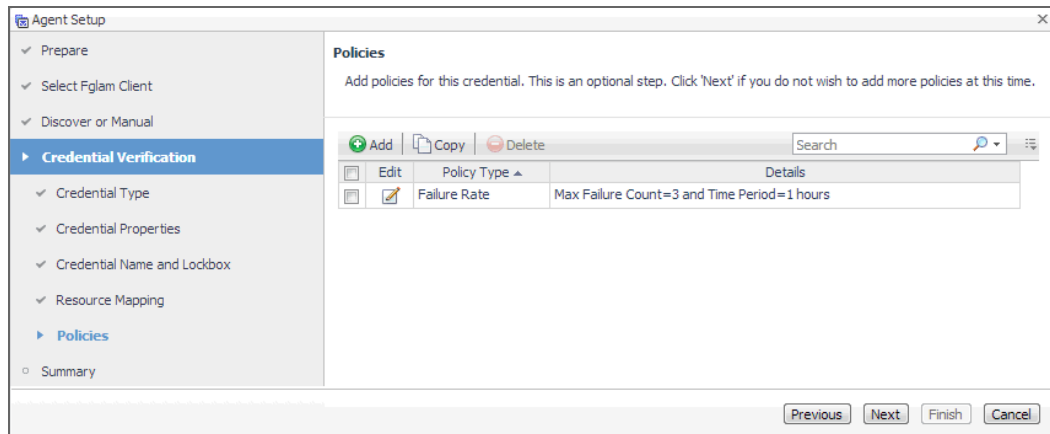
Agent Setup

✓ Prepare

✓ Select Fglam Client

✓ Discover or Manual

▸ Credential Verification

✓ Credential Type

✓ Credential Properties

✓ Credential Name and Lockbox

✓ Resource Mapping

▸ Policies

○ Summary

Policies

Add policies for this credential. This is an optional step. Click 'Next' if you do not wish to add more policies at this time.

Add | Copy | Delete

Search

| | Edit | Policy Type ▲ | Details |
|---|---|---|---|
| | | Failure Rate | Max Failure Count=3 and Time Period=1 hours |

Previous Next Finish Cancel